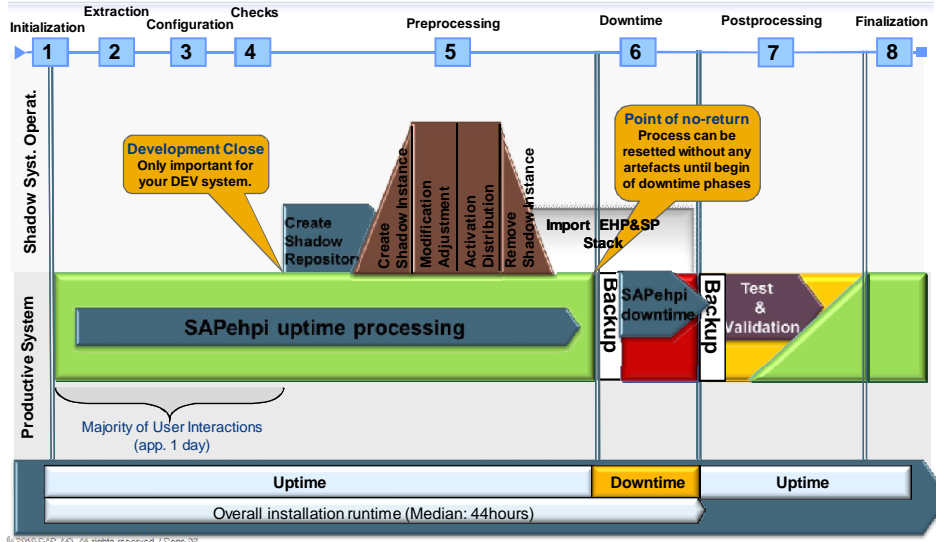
Initialization
Extraction
Configuration
Checks
Preprocessing
Downtime
Postprocessing
Finalization
1
2
3
4
5
6
7
8

Shadow Syst. Operat.

Development Close
Only important for your DEV system.

Point of no-return
Process can be resetted without any artefacts until begin of downtime phases

Create Shadow Repository

Create Shadow Instance
Modification Adjustment
Activation Distribution
Remove Shadow Instance

Import EHP&SP Stack

Productive System

SAPehpi uptime processing

Backup

SAPehpi downtime

Backup

Test & Validation

Majority of User Interactions (app. 1 day)

Uptime
Downtime
Uptime

Overall installation runtime (Median: 44hours)

© 2010 SAP AG. All rights reserved. / Page 32